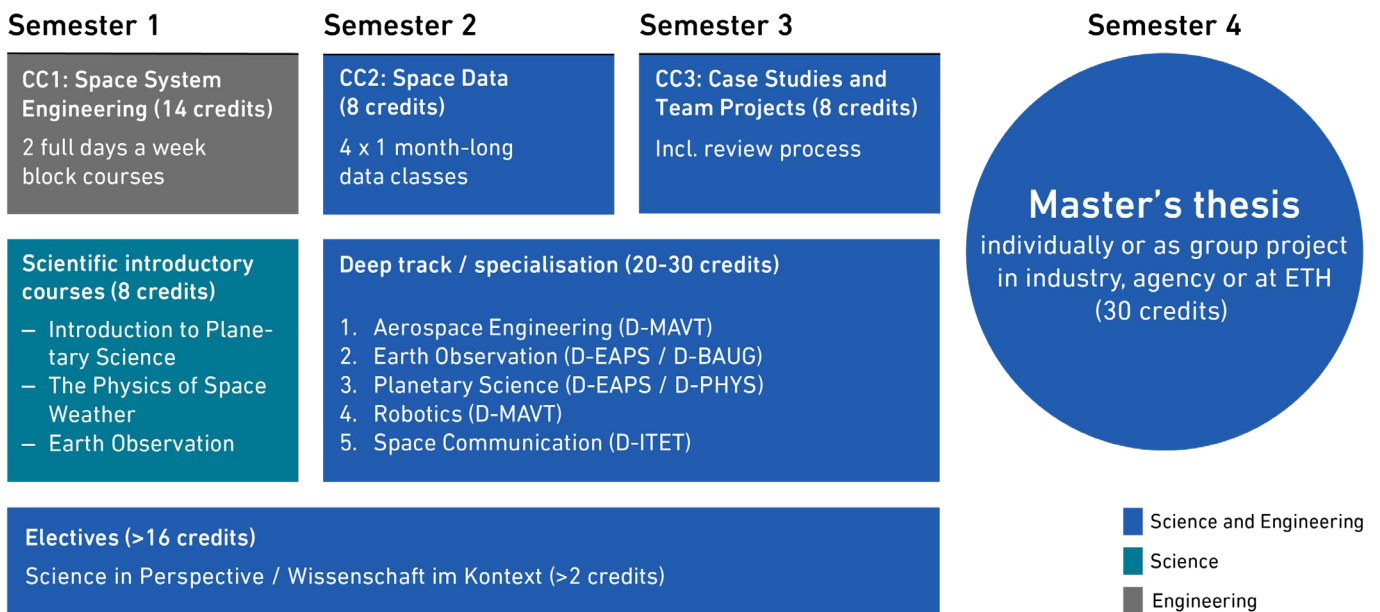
Semester 1

CC1: Space System Engineering (14 credits)

2 full days a week block courses

Scientific introductory courses (8 credits)

– Introduction to Planetary Science
– The Physics of Space Weather
– Earth Observation

Semester 2

CC2: Space Data (8 credits)

4 x 1 month-long data classes

Semester 3

CC3: Case Studies and Team Projects (8 credits)

Incl. review process

Deep track / specialisation (20-30 credits)

1. Aerospace Engineering (D-MAVT)
2. Earth Observation (D-EAPS / D-BAUG)
3. Planetary Science (D-EAPS / D-PHYS)
4. Robotics (D-MAVT)
5. Space Communication (D-ITET)

Semester 4

Master's thesis

individually or as group project in industry, agency or at ETH (30 credits)

Electives (>16 credits)

Science in Perspective / Wissenschaft im Kontext (>2 credits)

Science and Engineering

Science

Engineering